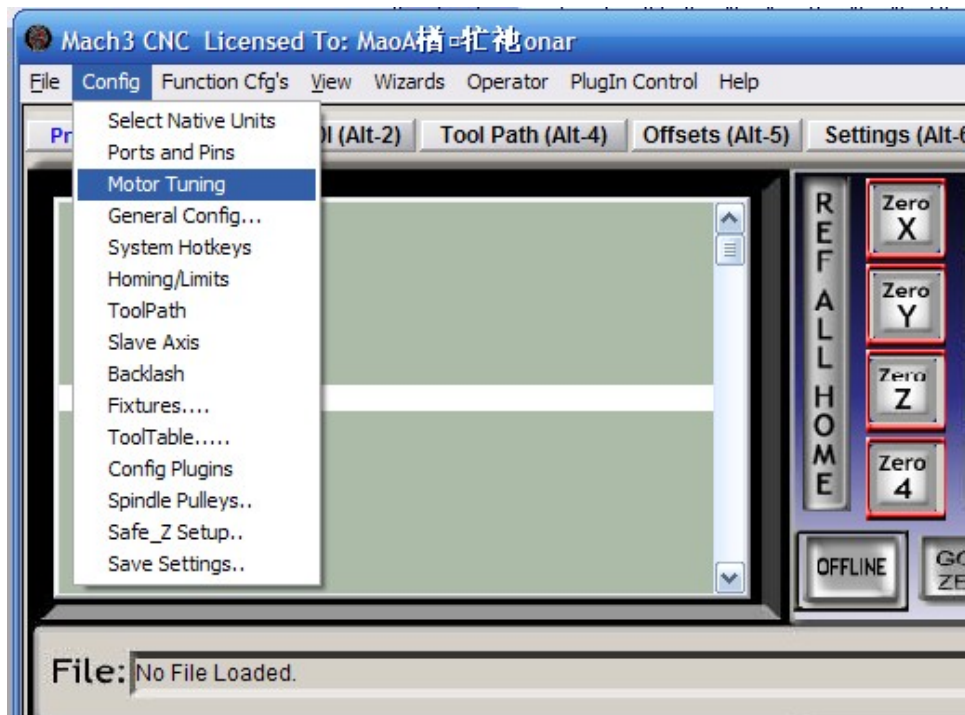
Mach3 CNC Licensed To: MaoA楕ㅁ犷袍onar

File Config Function Cfg's View Wizards Operator PlugIn Control Help

Select Native Units
Ports and Pins
Motor Tuning
General Config...
System Hotkeys
Homing/Limits
ToolPath
Slave Axis
Backlash
Fixtures....
ToolTable.....
Config Plugins
Spindle Pulleys..
Safe_Z Setup..
Save Settings..

Pr

I (Alt-2) Tool Path (Alt-4) Offsets (Alt-5) Settings (Alt-6

REF ALL HOME

Zero X
Zero Y
Zero Z
Zero 4

OFFLINE

GO ZE

File: No File Loaded.